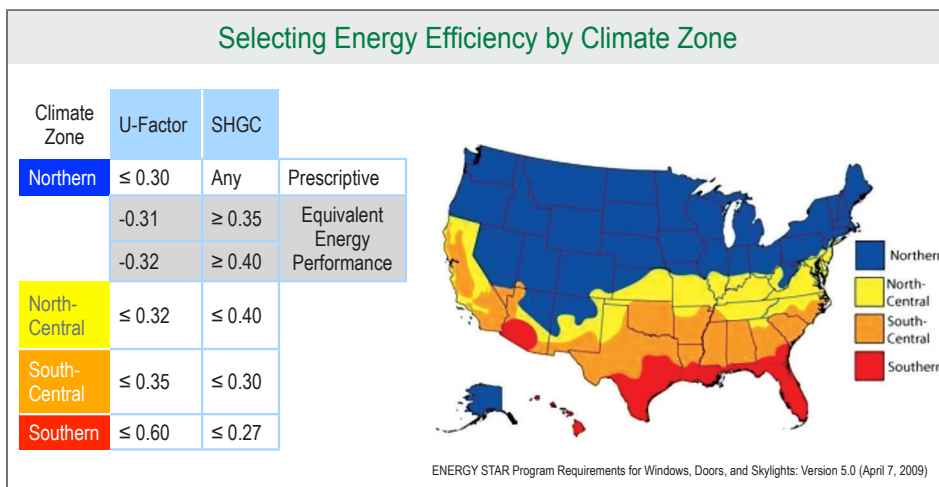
Selecting Energy Efficiency by Climate Zone

| Climate Zone | U-Factor | SHGC | |
|---|---|---|---|
| Northern | ≤ 0.30 | Any | Prescriptive |
| | -0.31 | ≥ 0.35 | Equivalent Energy Performance |
| | -0.32 | ≥ 0.40 | |
| North-Central | ≤ 0.32 | ≤ 0.40 | |
| South-Central | ≤ 0.35 | ≤ 0.30 | |
| Southern | ≤ 0.60 | ≤ 0.27 | |

Northern
North-Central
South-Central
Southern

ENERGY STAR Program Requirements for Windows, Doors, and Skylights: Version 5.0 (April 7, 2009)